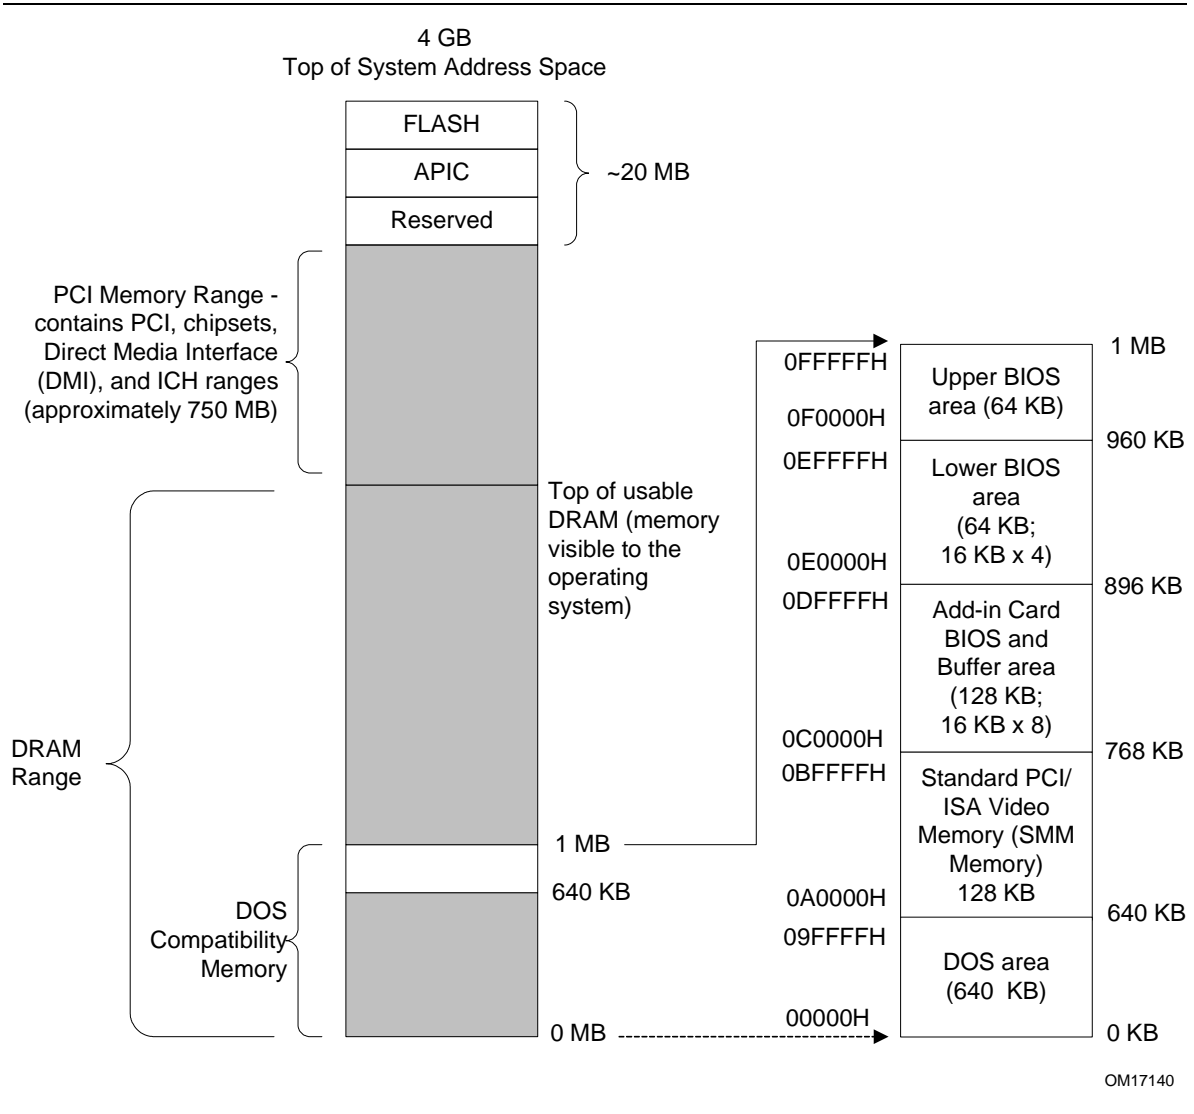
4 GB
Top of System Address Space

FLASH
APIC
Reserved
~20 MB

PCI Memory Range - contains PCI, chipsets, Direct Media Interface (DMI), and ICH ranges (approximately 750 MB)

Top of usable DRAM (memory visible to the operating system)

DRAM Range

1 MB
640 KB

DOS Compatibility Memory

0 MB

| 0FFFFFH | Upper BIOS area (64 KB) | 1 MB |
|---|---|---|
| 0F0000H | | 960 KB |
| 0EFFFFH | Lower BIOS area (64 KB; 16 KB x 4) | |
| 0E0000H | | 896 KB |
| 0DFFFFH | Add-in Card BIOS and Buffer area (128 KB; 16 KB x 8) | |
| 0C0000H | | 768 KB |
| 0BFFFFH | Standard PCI/ ISA Video Memory (SMM Memory) 128 KB | |
| 0A0000H | | 640 KB |
| 09FFFFH | DOS area (640 KB) | |
| 00000H | | 0 KB |

OM17140